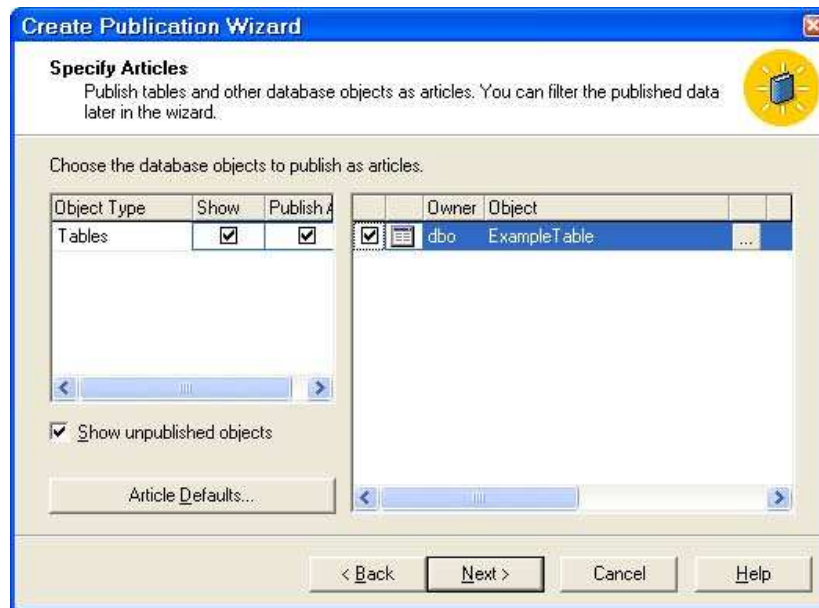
Create Publication Wizard

Specify Articles
Publish tables and other database objects as articles. You can filter the published data later in the wizard.

Choose the database objects to publish as articles.

| Object Type | Show | Publish A |
|---|---|---|
| Tables | ☑ | ☑ |

| | | Owner | Object | |
|---|---|---|---|---|
| ☑ | | dbo | ExampleTable | ... |

☑ Show unpublished objects

Article Defaults...

< Back   Next >   Cancel   Help